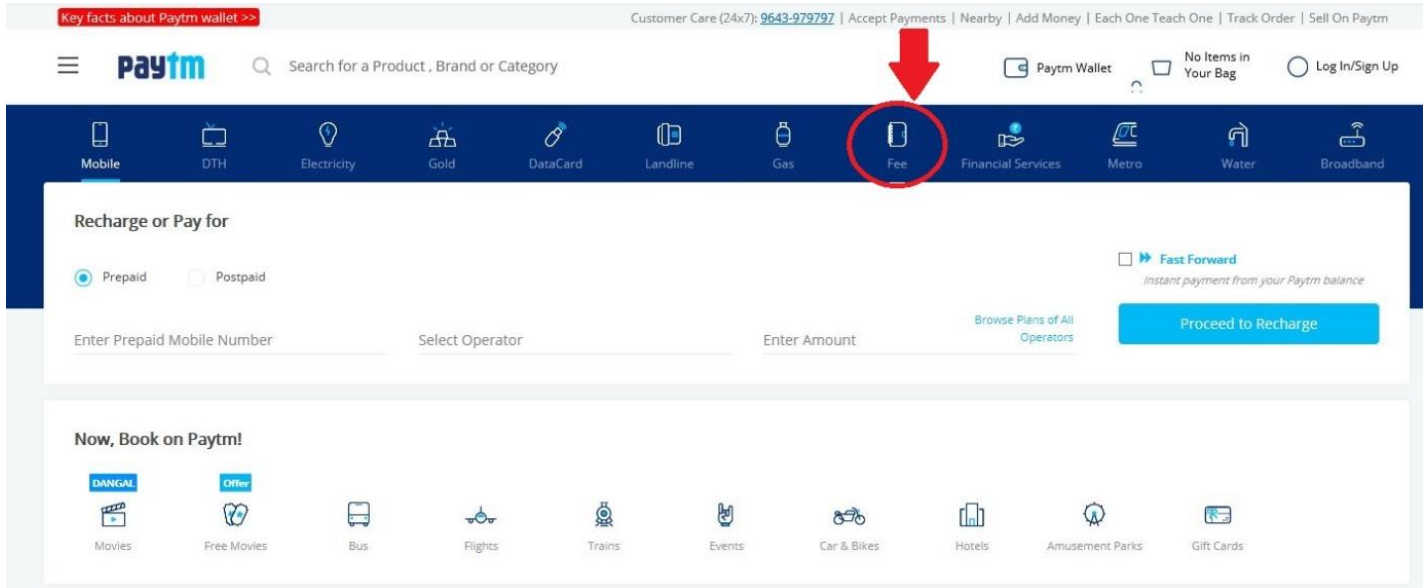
Key facts about Paytm wallet >>

Customer Care (24x7): 9643-979797 | Accept Payments | Nearby | Add Money | Each One Teach One | Track Order | Sell On Paytm

paytm

Search for a Product , Brand or Category

Paytm Wallet

No Items in Your Bag

Log In/Sign Up

Mobile DTH Electricity Gold DataCard Landline Gas Fee Financial Services Metro Water Broadband

Recharge or Pay for

Prepaid Postpaid

Fast Forward

Instant payment from your Paytm balance

Enter Prepaid Mobile Number

Select Operator

Enter Amount

Browse Plans of All Operators

Proceed to Recharge

Now, Book on Paytm!

DANGAL

Offer

Movies Free Movies Bus Flights Trains Events Car & Bikes Hotels Amusement Parks Gift Cards